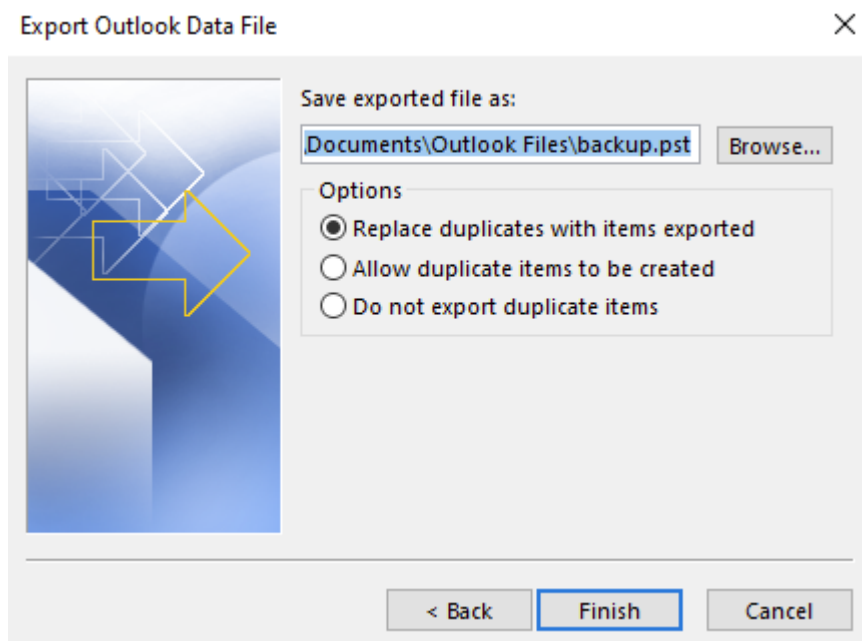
Export Outlook Data File

×

Save exported file as:

.Documents\Outlook Files\backup.pst

Browse...

Options

Replace duplicates with items exported

Allow duplicate items to be created

Do not export duplicate items

< Back

Finish

Cancel